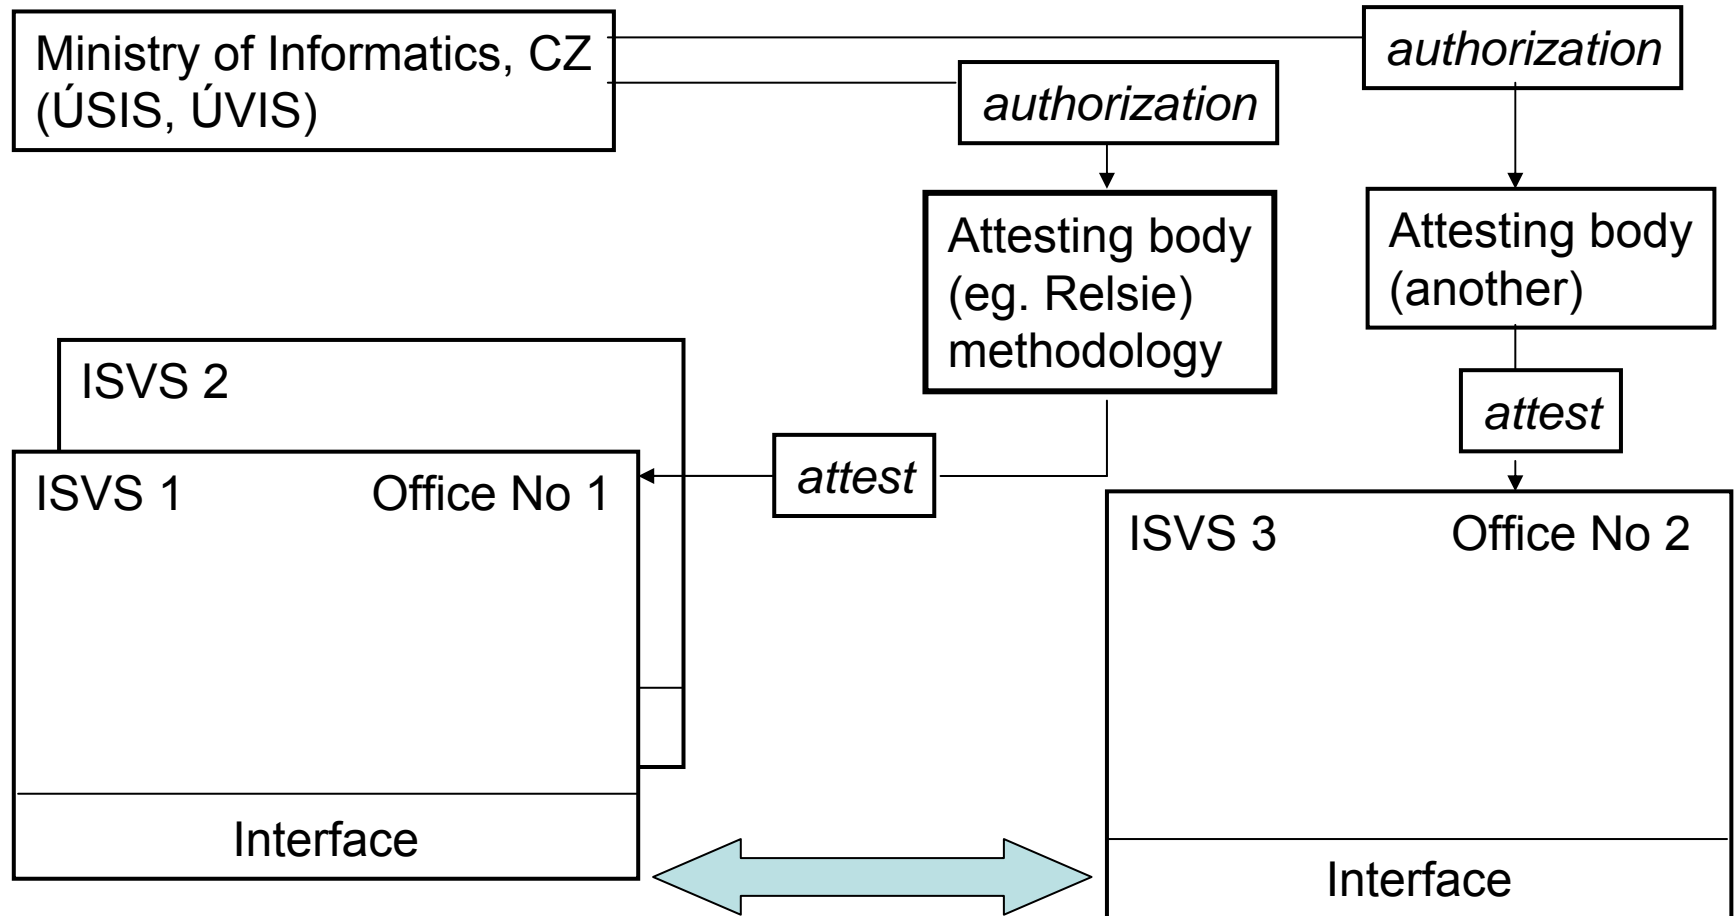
Ministry of Informatics, CZ (ÚSIS, ÚVIS)

*authorization*

*authorization*

Attesting body (eg. Relsie) methodology

Attesting body (another)

ISVS 2

*attest*

*attest*

ISVS 1 Office No 1

Interface

ISVS 3 Office No 2

Interface